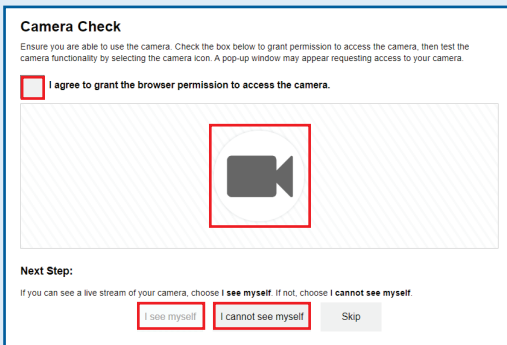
Camera Check

Ensure you are able to use the camera. Check the box below to grant permission to access the camera, then test the camera functionality by selecting the camera icon. A pop-up window may appear requesting access to your camera.

I agree to grant the browser permission to access the camera.

Next Step:

If you can see a live stream of your camera, choose I see myself. If not, choose I cannot see myself.

I see myself

I cannot see myself

Skip